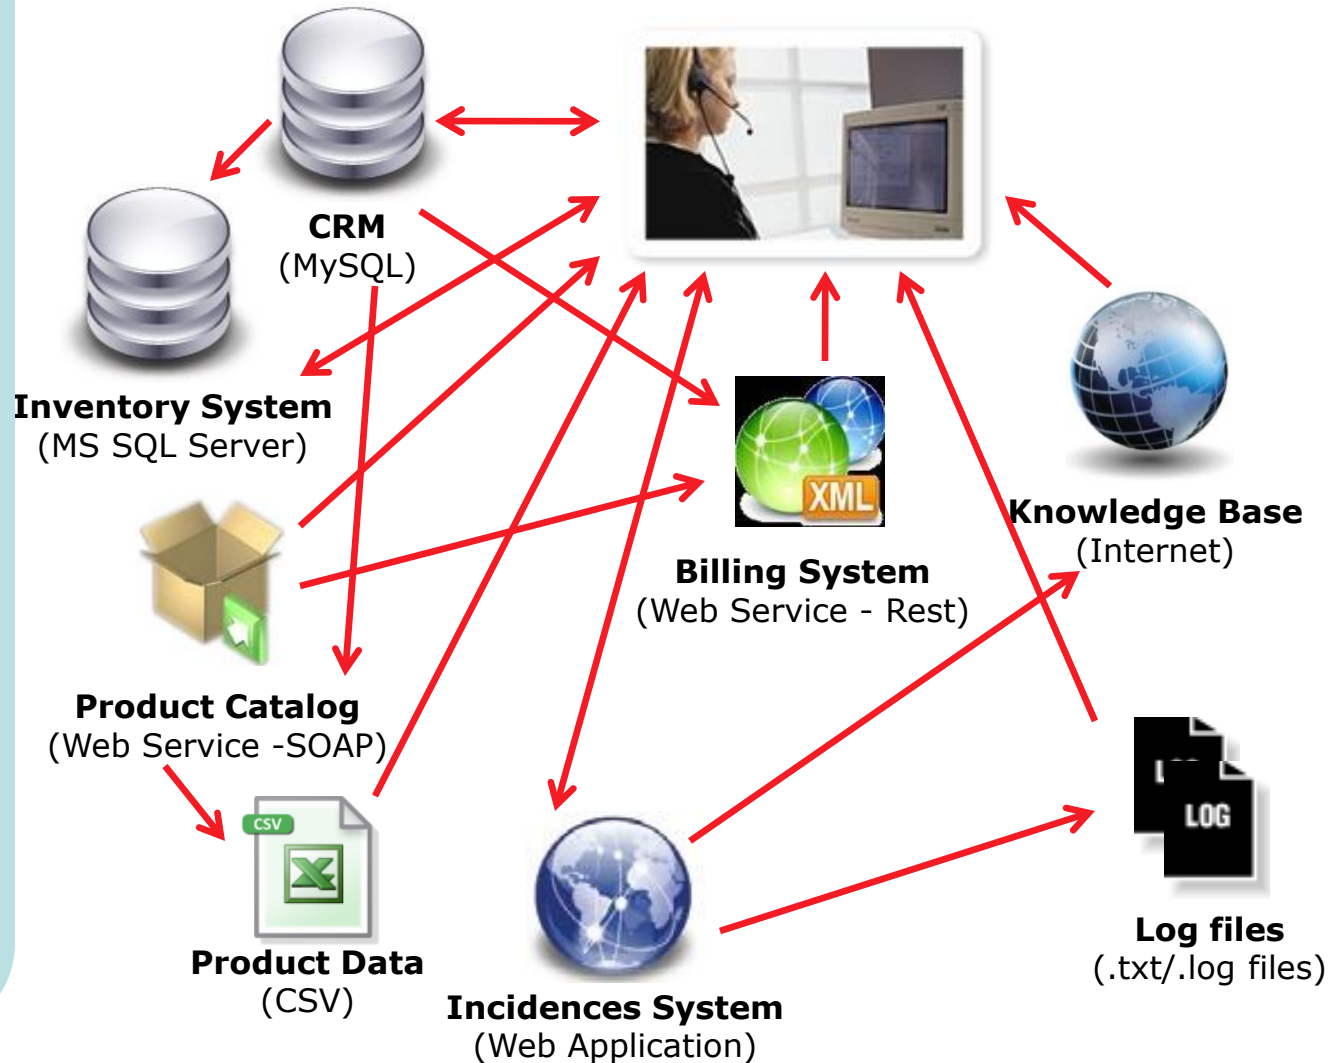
CRM
(MySQL)

Inventory System
(MS SQL Server)

XML

Billing System
(Web Service - Rest)

Knowledge Base
(Internet)

Product Catalog
(Web Service -SOAP)

CSV

Product Data
(CSV)

Incidences System
(Web Application)

LOG

Log files
(.txt/.log files)